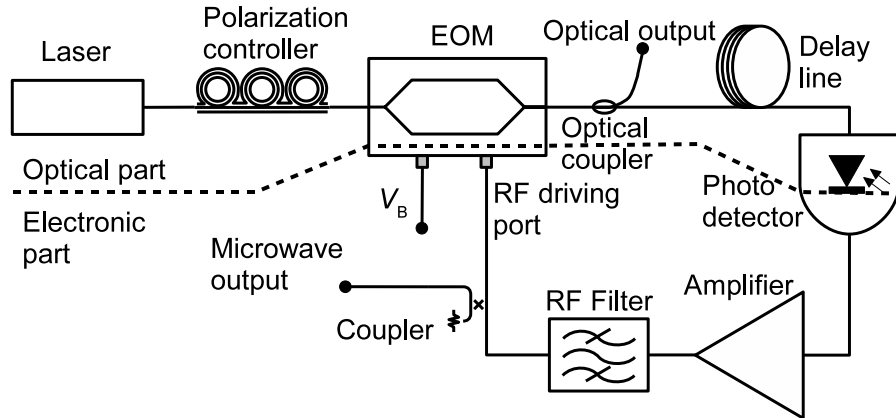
Laser

Polarization controller

EOM

Optical output

Delay line

Optical coupler

Optical part

Electronic part

$V_B$

RF driving port

Photo detector

Microwave output

Coupler

RF Filter

Amplifier